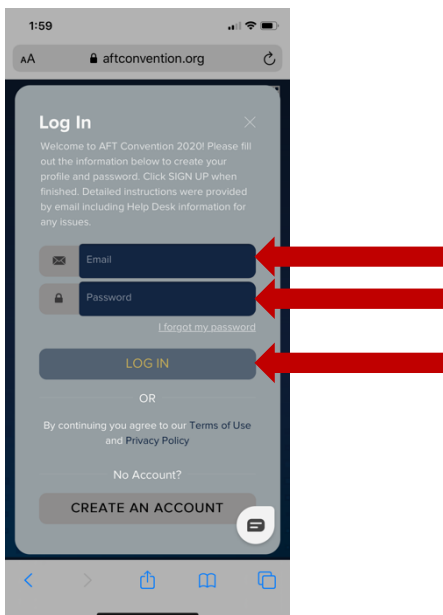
1:59

AA aftconvention.org

Log In

Welcome to AFT Convention 2020! Please fill out the information below to create your profile and password. Click SIGN UP when finished. Detailed instructions were provided by email including Help Desk information for any issues.

Email

Password

I forgot my password

LOG IN

OR

By continuing you agree to our Terms of Use and Privacy Policy

No Account?

CREATE AN ACCOUNT